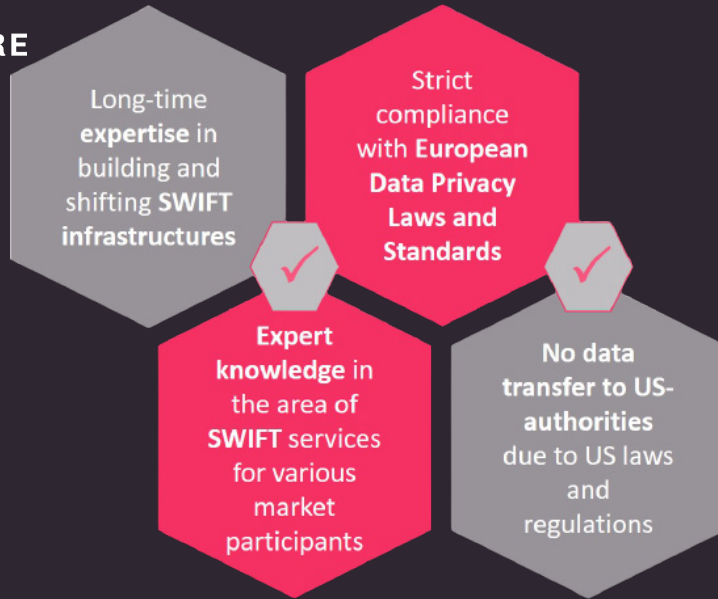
RE

Long-time **expertise** in building and shifting **SWIFT infrastructures**

Strict compliance with **European Data Privacy Laws and Standards**

**Expert knowledge** in the area of **SWIFT** services for various market participants

**No data transfer to US-authorities** due to US laws and regulations